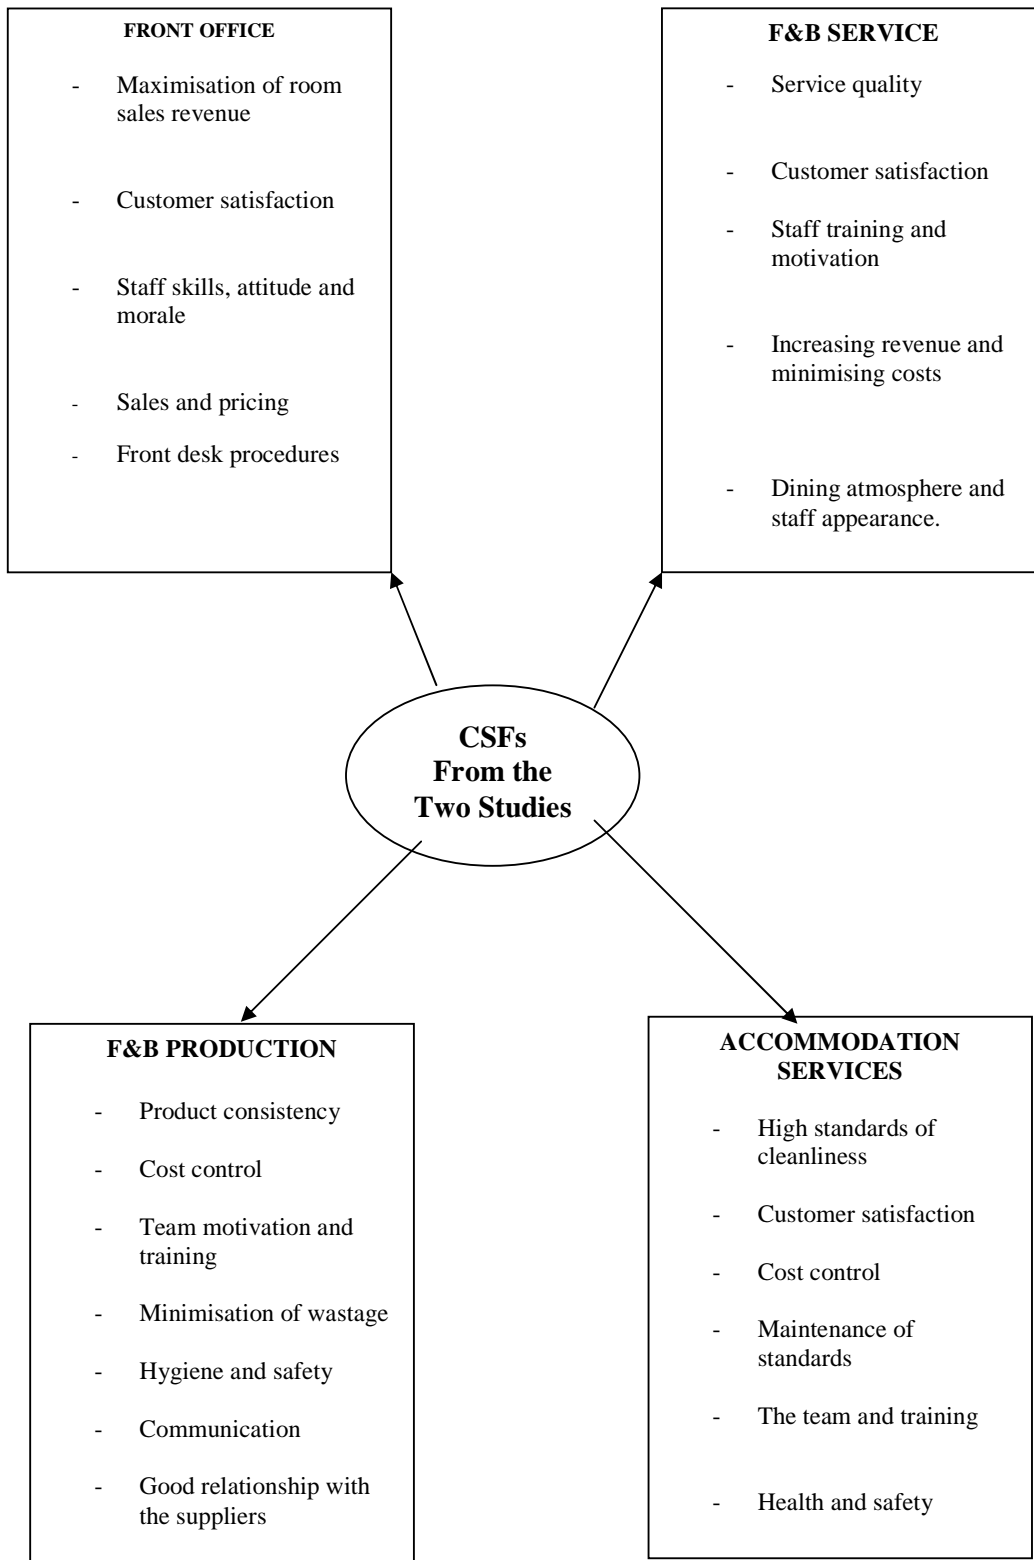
FRONT OFFICE

- Maximisation of room sales revenue
- Customer satisfaction
- Staff skills, attitude and morale
- Sales and pricing
- Front desk procedures

F&B SERVICE

- Service quality
- Customer satisfaction
- Staff training and motivation
- Increasing revenue and minimising costs
- Dining atmosphere and staff appearance.

CSFs From the Two Studies

F&B PRODUCTION

- Product consistency
- Cost control
- Team motivation and training
- Minimisation of wastage
- Hygiene and safety
- Communication
- Good relationship with the suppliers

ACCOMMODATION SERVICES

- High standards of cleanliness
- Customer satisfaction
- Cost control
- Maintenance of standards
- The team and training
- Health and safety